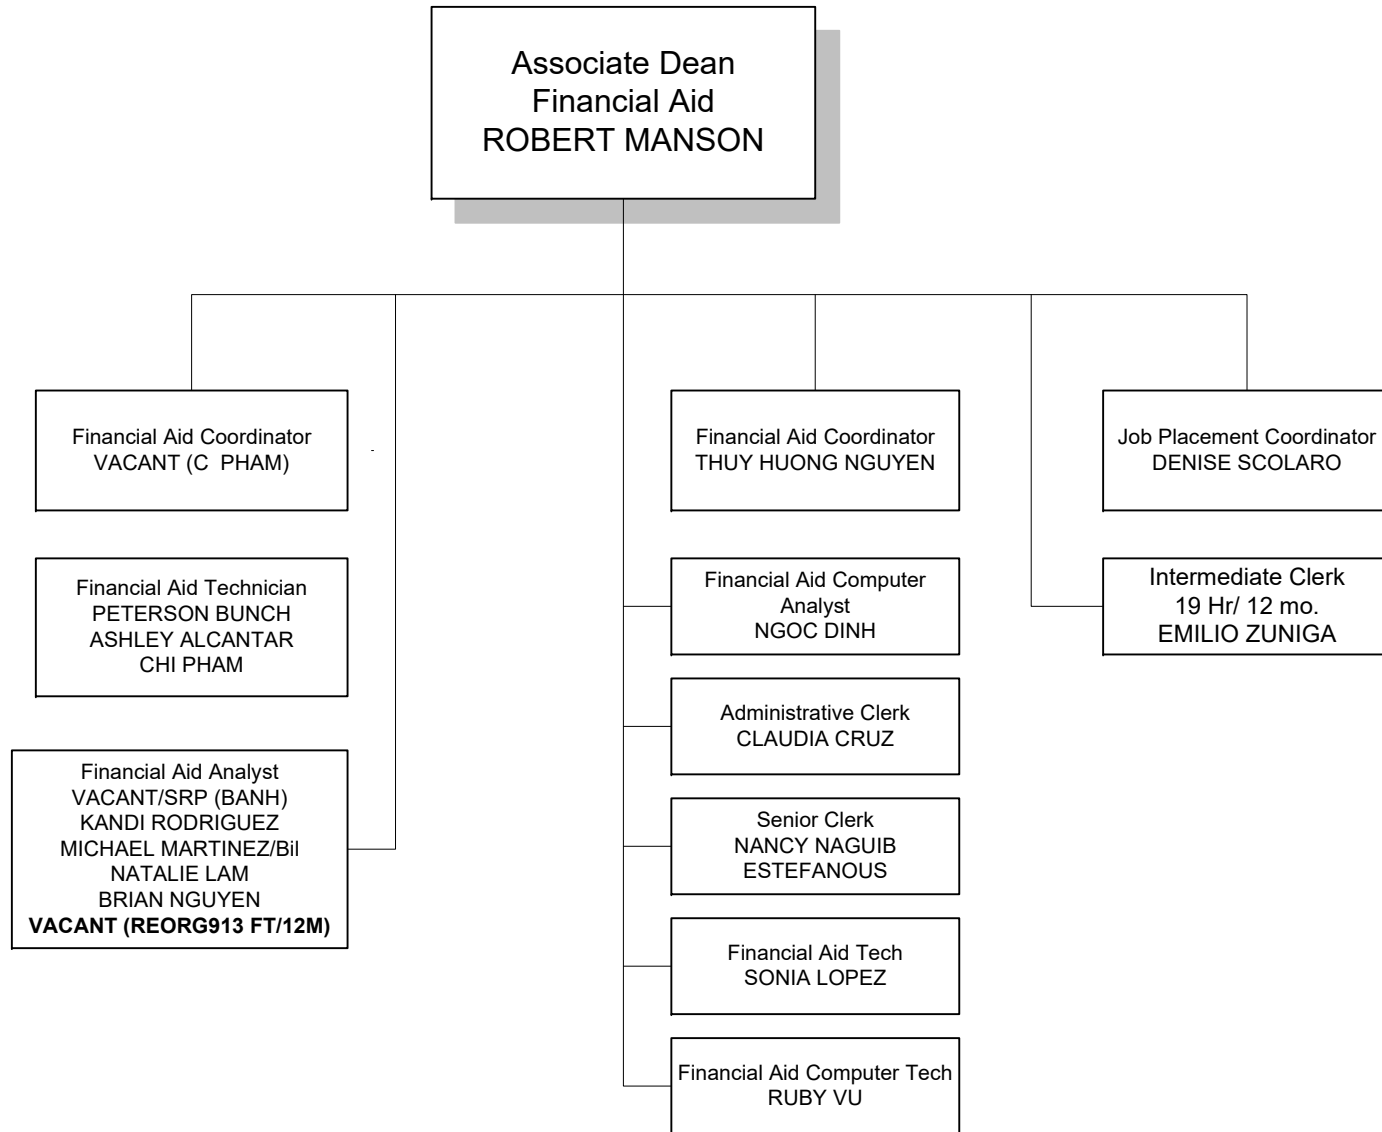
Associate Dean
Financial Aid
ROBERT MANSON

Financial Aid Coordinator
VACANT (C PHAM)

Financial Aid Technician
PETERSON BUNCH
ASHLEY ALCANTAR
CHI PHAM

Financial Aid Analyst
VACANT/SRP (BANH)
KANDI RODRIGUEZ
MICHAEL MARTINEZ/Bil
NATALIE LAM
BRIAN NGUYEN
**VACANT (REORG913 FT/12M)**

Financial Aid Coordinator
THUY HUONG NGUYEN

Financial Aid Computer Analyst
NGOC DINH

Administrative Clerk
CLAUDIA CRUZ

Senior Clerk
NANCY NAGUIB ESTEFANOUS

Financial Aid Tech
SONIA LOPEZ

Financial Aid Computer Tech
RUBY VU

Job Placement Coordinator
DENISE SCOLARO

Intermediate Clerk
19 Hr/ 12 mo.
EMILIO ZUNIGA